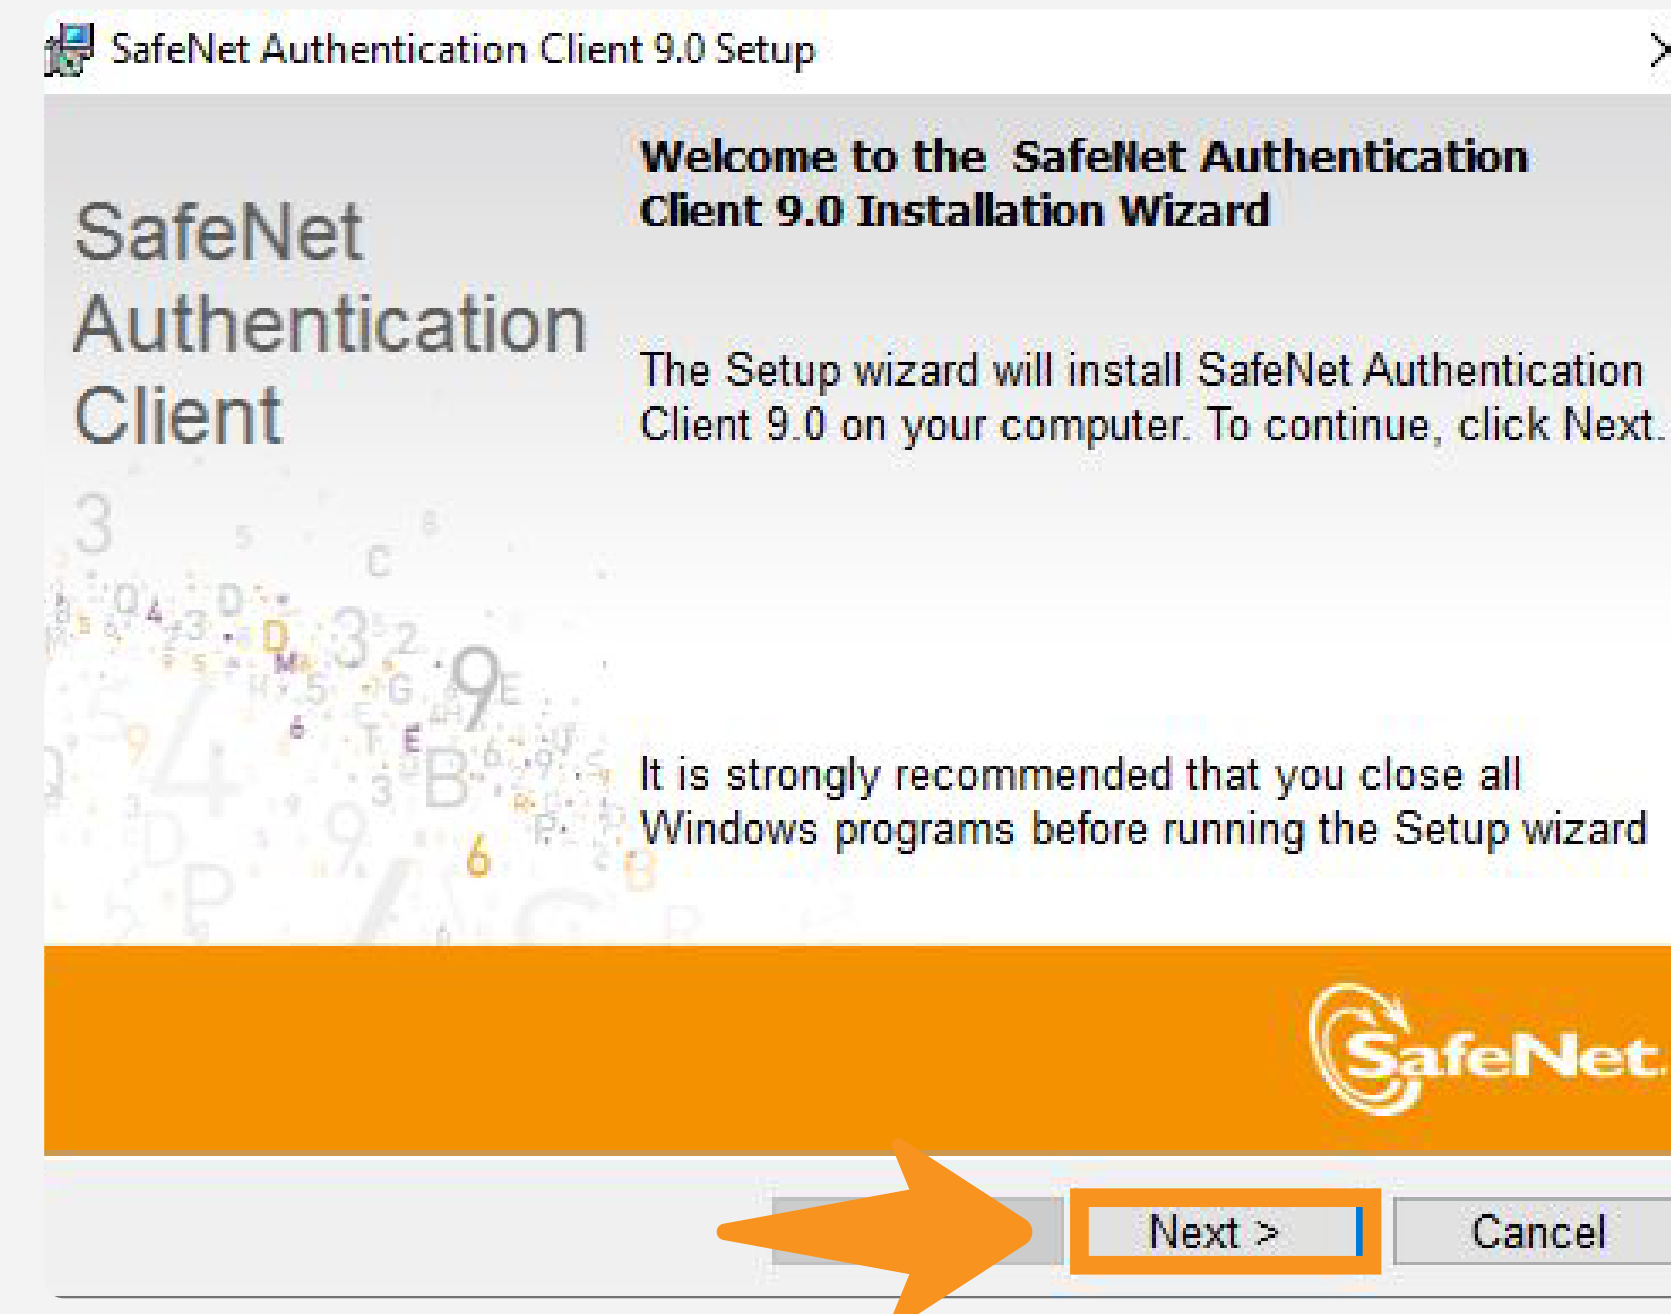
SafeNet Authentication Client 9.0 Setup

SafeNet Authentication Client

Welcome to the SafeNet Authentication Client 9.0 Installation Wizard

The Setup wizard will install SafeNet Authentication Client 9.0 on your computer. To continue, click Next.

It is strongly recommended that you close all Windows programs before running the Setup wizard

SafeNet.

Next >

Cancel